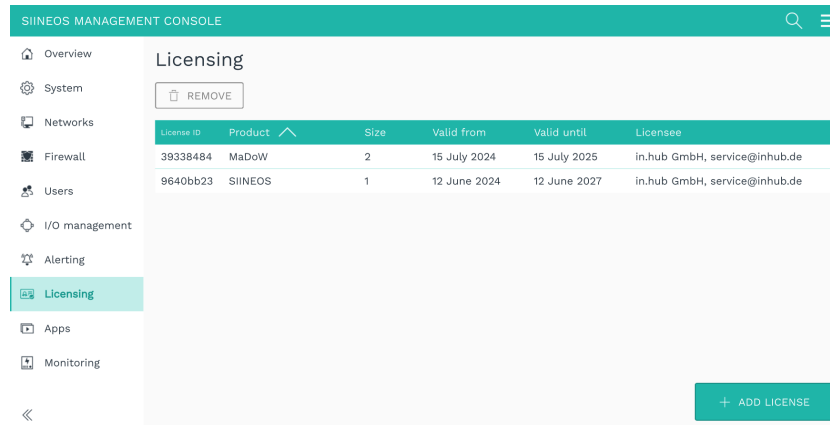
SIINEOS MANAGEMENT CONSOLE

Overview
System
Networks
Firewall
Users
I/O management
Alerting
Licensing
Apps
Monitoring

Licensing

REMOVE

| License ID | Product | Size | Valid from | Valid until | Licensee |
|---|---|---|---|---|---|
| 39338484 | MaDoW | 2 | 15 July 2024 | 15 July 2025 | in.hub GmbH, service@inhub.de |
| 9640bb23 | SIINEOS | 1 | 12 June 2024 | 12 June 2027 | in.hub GmbH, service@inhub.de |

+ ADD LICENSE